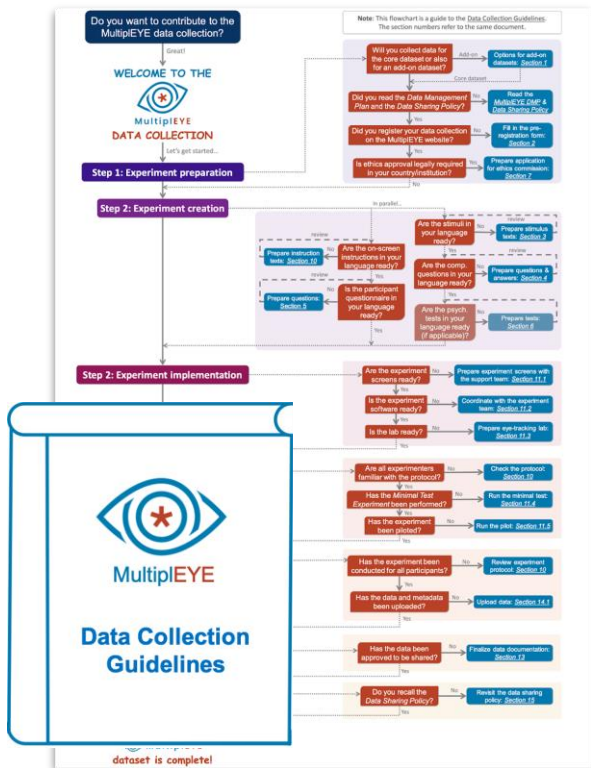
Do you want to contribute to the MultiplEYE data collection?

Note: This flowchart is a guide to the Data Collection Guidelines. The section numbers refer to the same document.

Great!

WELCOME TO THE

MultiplEYE

DATA COLLECTION

Let's get started...

Step 1: Experiment preparation

Will you collect data for the core dataset or also for an add-on dataset?

Add-on

Options for add-on datasets: Section 1

Core dataset

Did you read the Data Management Plan and the Data Sharing Policy?

No

Read the MultiplEYE DMP & Data Sharing Policy

Yes

Did you register your data collection on the MultiplEYE website?

No

Fill in the pre-registration form: Section 2

Yes

Is ethics approval legally required in your country/institution?

Yes

Prepare application for ethics commission: Section 7

No

Step 2: Experiment creation

In parallel...

Are the stimuli in your language ready?

No

Prepare stimulus texts: Section 3

review

Yes

Are the on-screen instructions in your language ready?

No

Prepare instruction texts: Section 10

review

Yes

Are the comp. questions in your language ready?

No

Prepare questions & answers: Section 4

review

Yes

Is the participant questionnaire in your language ready?

No

Prepare questions: Section 5

review

Yes

Are the psych. tests in your language ready (if applicable)?

No

Prepare tests: Section 6

Yes

Step 2: Experiment implementation

Are the experiment screens ready?

No

Prepare experiment screens with the support team: Section 11.1

Yes

Is the experiment software ready?

No

Coordinate with the experiment team: Section 11.2

Yes

Is the lab ready?

No

Prepare eye-tracking lab: Section 11.3

Yes

Are all experimenters familiar with the protocol?

No

Check the protocol: Section 10

Yes

Has the Minimal Test Experiment been performed?

No

Run the minimal test: Section 11.4

Yes

Has the experiment been piloted?

No

Run the pilot: Section 11.5

Yes

Has the experiment been conducted for all participants?

No

Review experiment protocol: Section 10

Yes

Has the data and metadata been uploaded?

No

Upload data: Section 14.1

Yes

Has the data been approved to be shared?

No

Finalize data documentation: Section 13

Yes

Do you recall the Data Sharing Policy?

No

Revisit the data sharing policy: Section 15

Yes

MultiplEYE

Data Collection Guidelines

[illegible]

dataset is complete!